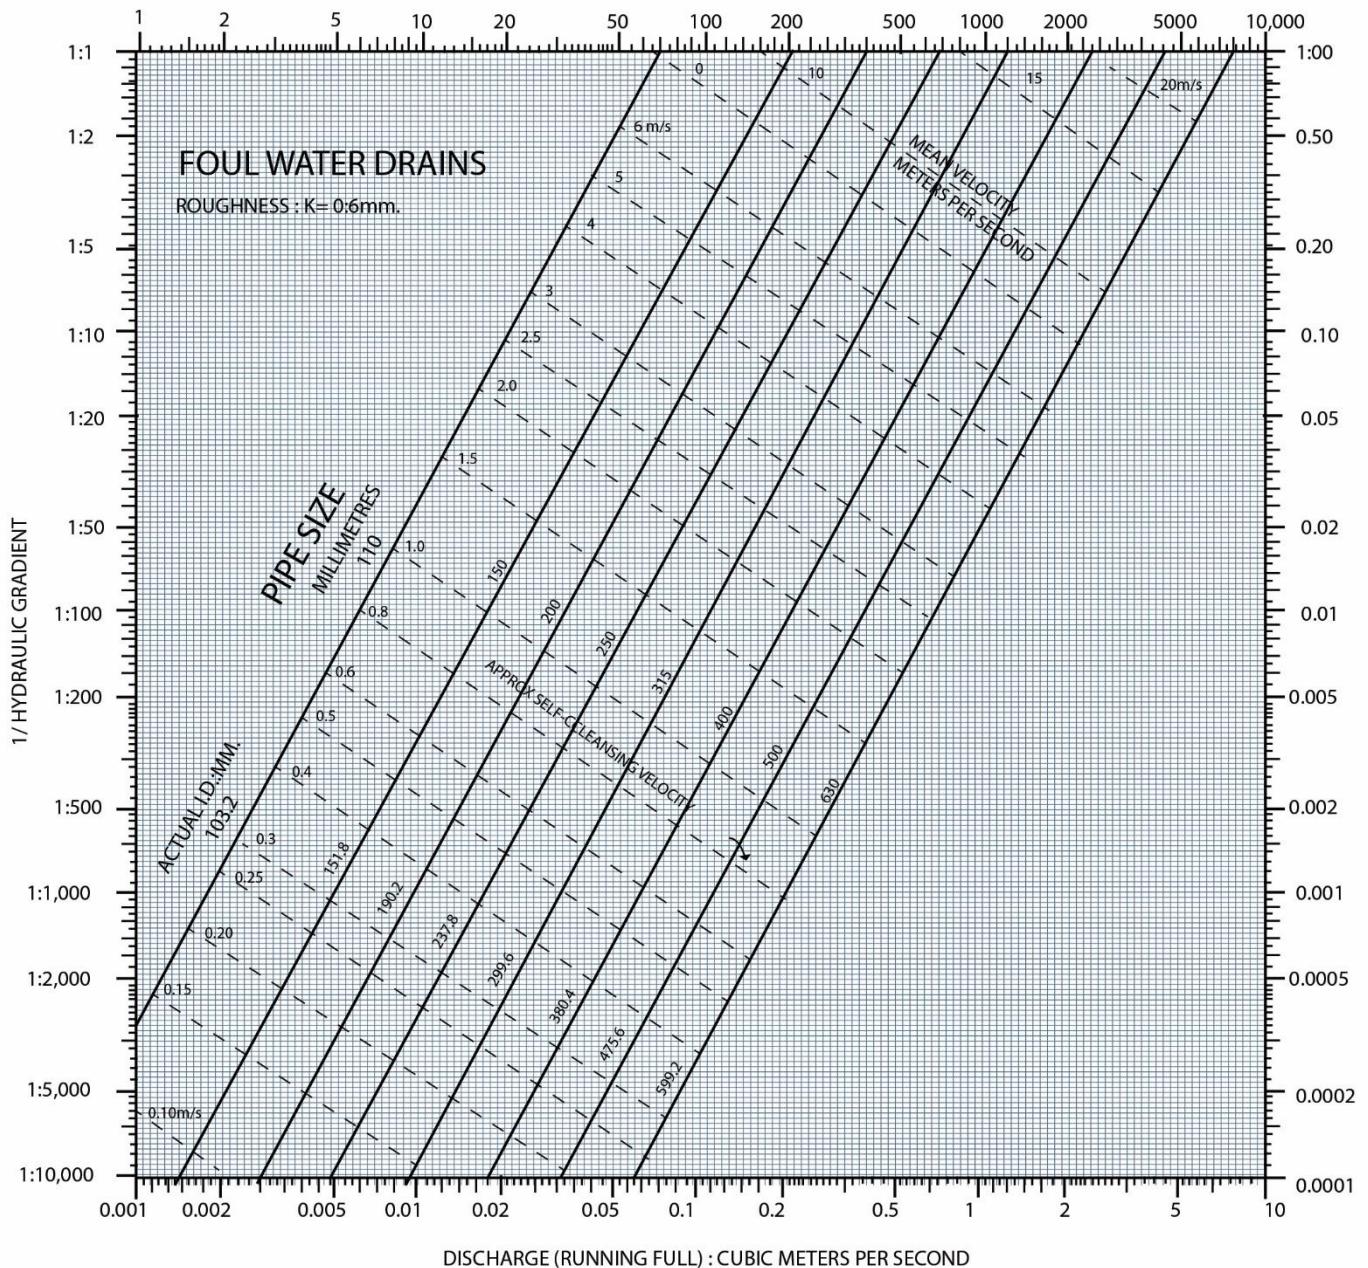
1 2 5 10 20 50 100 200 500 1000 2000 5000 10,000

FOUL WATER DRAINS

ROUGHNESS : K= 0:6mm.

MEAN VELOCITY METERS PER SECOND

0 10 15 20m/s

6 m/s 5 4 3 2.5 2.0 1.5 1.0 0.8 0.6 0.5 0.4 0.3 0.25 0.20 0.15 0.10m/s

PIPE SIZE MILLIMETRES

110 150 200 250 315 400 500 630

APPROX SELF-CLEANSING VELOCITY

ACTUAL I.D.:MM.

103.2 151.8 190.2 237.8 299.6 380.4 475.6 599.2

1/ HYDRAULIC GRADIENT

1:1 1:2 1:5 1:10 1:20 1:50 1:100 1:200 1:500 1:1,000 1:2,000 1:5,000 1:10,000

1:00 0.50 0.20 0.10 0.05 0.02 0.01 0.005 0.002 0.001 0.0005 0.0002 0.0001

0.001 0.002 0.005 0.01 0.02 0.05 0.1 0.2 0.5 1 2 5 10

DISCHARGE (RUNNING FULL) : CUBIC METERS PER SECOND